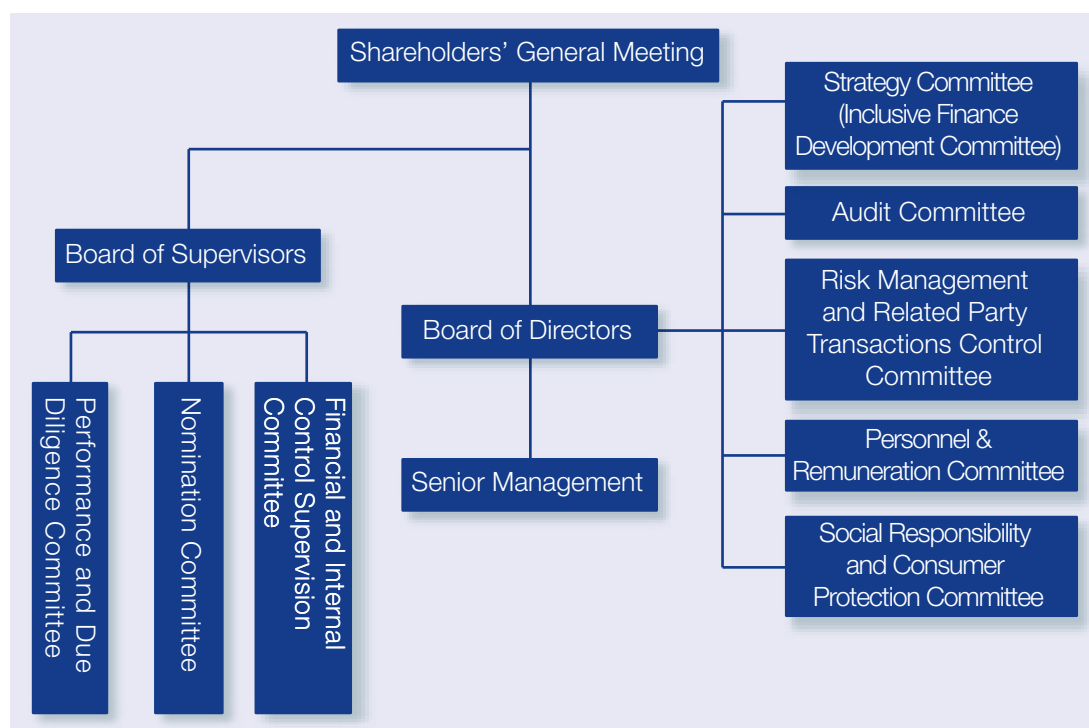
Shareholders' General Meeting

Board of Supervisors

Performance and Due Diligence Committee

Nomination Committee

Financial and Internal Control Supervision Committee

Board of Directors

Senior Management

Strategy Committee (Inclusive Finance Development Committee)

Audit Committee

Risk Management and Related Party Transactions Control Committee

Personnel & Remuneration Committee

Social Responsibility and Consumer Protection Committee